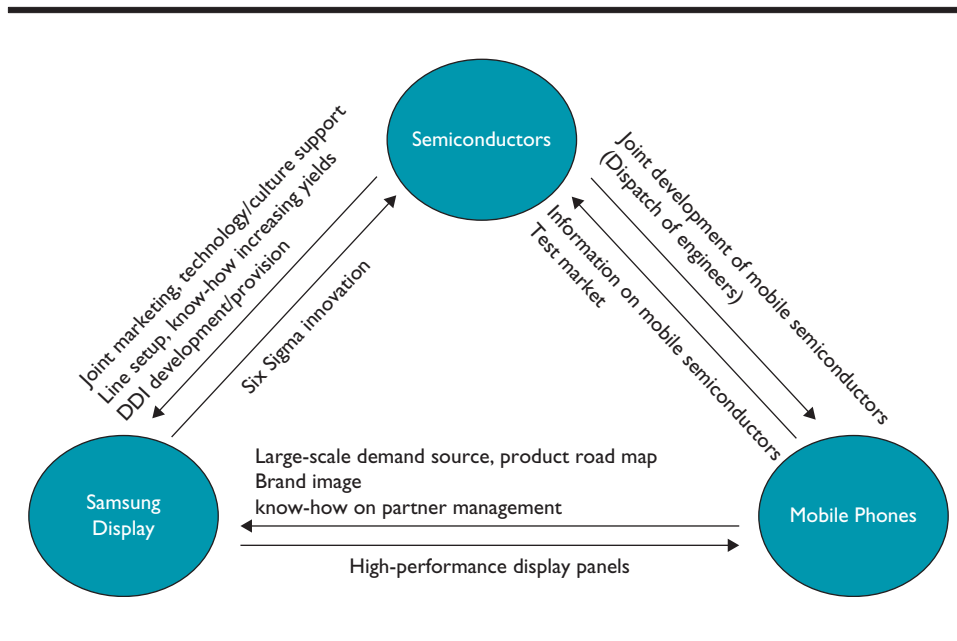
Semiconductors

Joint marketing, technology/culture support
Line setup, know-how increasing yields
DDI development/provision

Six Sigma innovation

Joint development of mobile semiconductors
(Dispatch of engineers)

Information on mobile semiconductors
Test market

Samsung Display

Mobile Phones

Large-scale demand source, product road map
Brand image
know-how on partner management

High-performance display panels